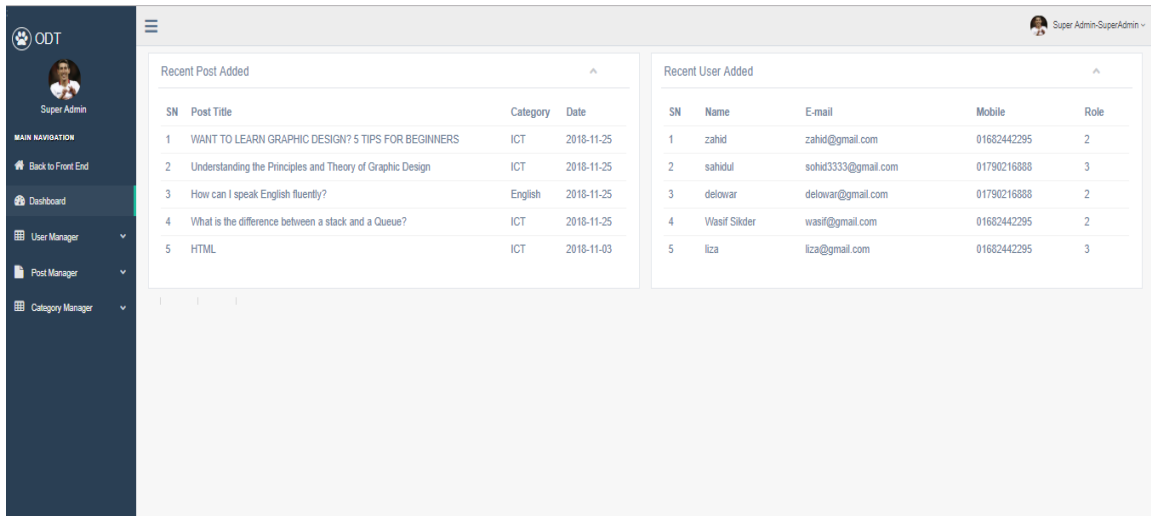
ODT

Super Admin

MAIN NAVIGATION

Back to Front End

Dashboard

User Manager

Post Manager

Category Manager

Super Admin-SuperAdmin

Recent Post Added

| SN | Post Title | Category | Date |
|---|---|---|---|
| 1 | WANT TO LEARN GRAPHIC DESIGN? 5 TIPS FOR BEGINNERS | ICT | 2018-11-25 |
| 2 | Understanding the Principles and Theory of Graphic Design | ICT | 2018-11-25 |
| 3 | How can I speak English fluently? | English | 2018-11-25 |
| 4 | What is the difference between a stack and a Queue? | ICT | 2018-11-25 |
| 5 | HTML | ICT | 2018-11-03 |

Recent User Added

| SN | Name | E-mail | Mobile | Role |
|---|---|---|---|---|
| 1 | zahid | zahid@gmail.com | 01682442295 | 2 |
| 2 | sahidul | sohid3333@gmail.com | 01790216888 | 3 |
| 3 | delowar | delowar@gmail.com | 01790216888 | 2 |
| 4 | Wasif Sikder | wasif@gmail.com | 01682442295 | 2 |
| 5 | liza | liza@gmail.com | 01682442295 | 3 |